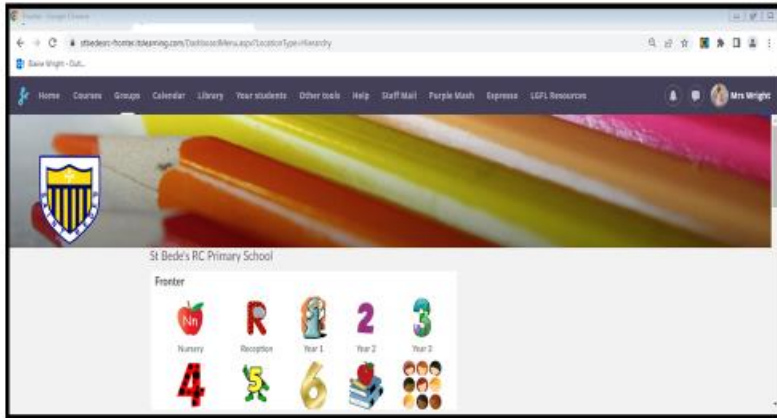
Fronter - Google Chrome

stbedesrc-fronter.itslearning.com/Dashboard/Menu.aspx?LocationType=Hierarchy

Elaine Wright - Out...

Home Courses Groups Calendar Library Your students Other tools Help Staff Mail Purple Mash Espresso LGFL Resources

Mrs Wright

St Bede's RC Primary School

Fronter

Nn
Nursery

R
Reception

1
Year 1

2
Year 2

3
Year 3

4

5

6